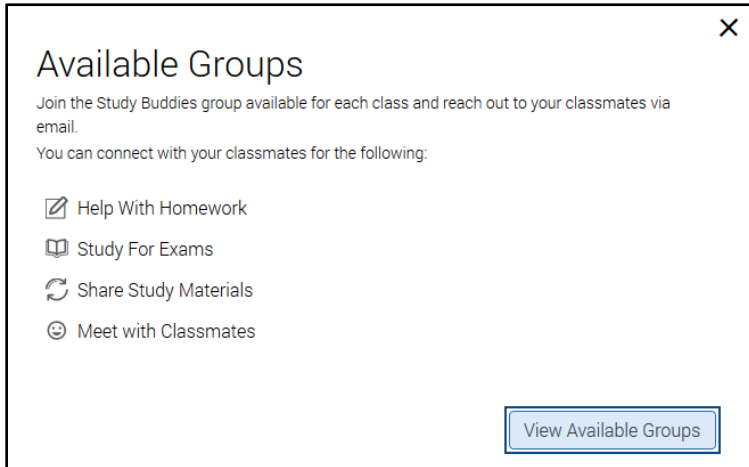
×

Available Groups

Join the Study Buddies group available for each class and reach out to your classmates via email.

You can connect with your classmates for the following:

Help With Homework

Study For Exams

Share Study Materials

Meet with Classmates

View Available Groups